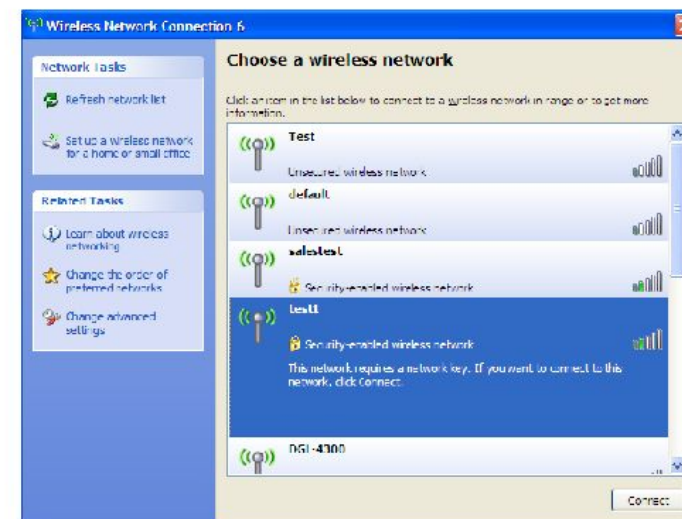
Wireless Network Connection 6

Network Tasks

Refresh network list

Set up a wireless network for a home or small office

Related Tasks

Learn about wireless networking

Change the order of preferred networks

Change advanced settings

Choose a wireless network

Click an item in the list below to connect to a wireless network in range or to get more information.

Test
Unsecured wireless network

default
Unsecured wireless network

salestest
Security-enabled wireless network

test1
Security-enabled wireless network
This network requires a network key. If you want to connect to this network, click Connect.

DGL-4300

Connect